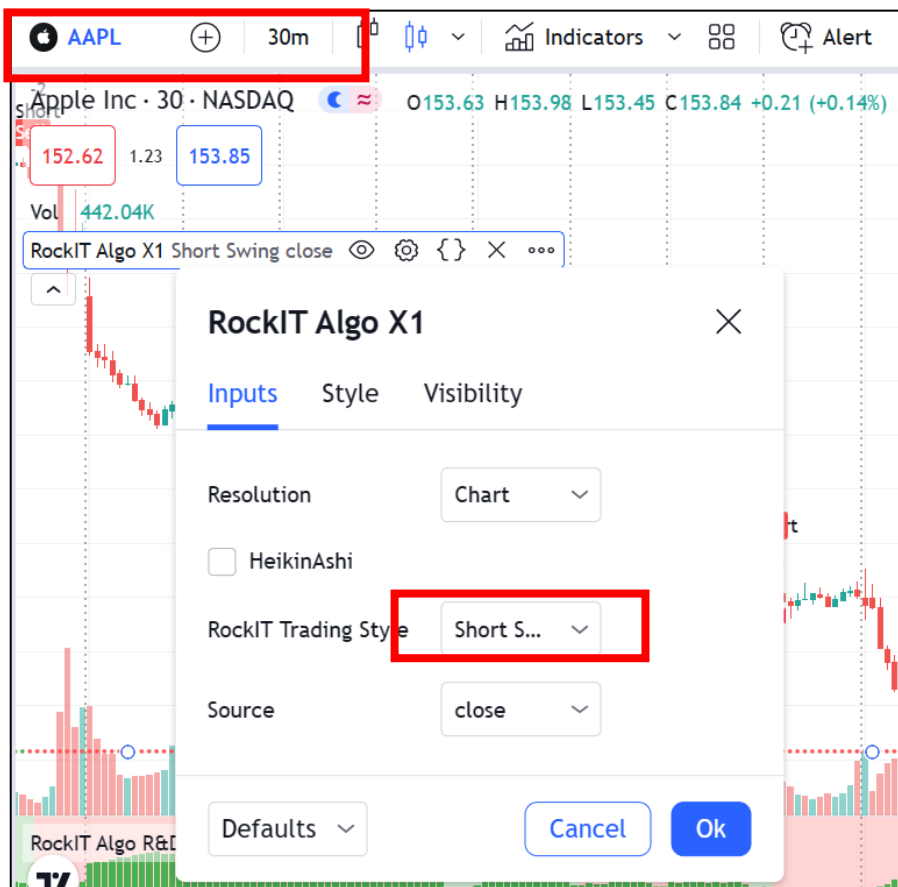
AAPL 30m Indicators Alert

Apple Inc · 30 · NASDAQ O153.63 H153.98 L153.45 C153.84 +0.21 (+0.14%)

Short

152.62 1.23 153.85

Vol 442.04K

RockIT Algo X1 Short Swing close

RockIT Algo X1

Inputs Style Visibility

Resolution Chart

HeikinAshi

RockIT Trading Style Short S...

Source close

Defaults Cancel Ok

RockIT Algo R&D

rt